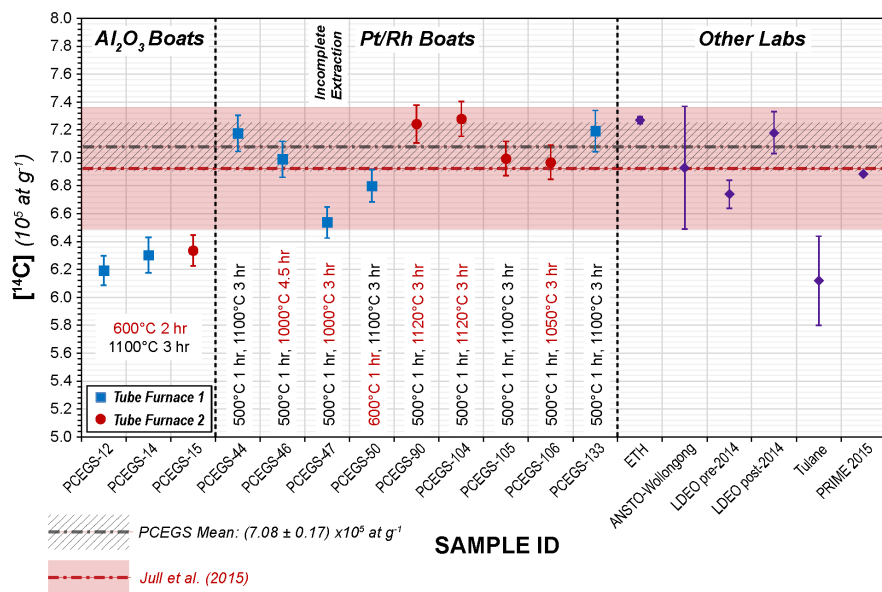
$Al_2O_3$ Boats

Incomplete Extraction

Pt/Rh Boats

Other Labs

$[^{14}C]$ ($10^5$ at $g^{-1}$)

8.0
7.8
7.6
7.4
7.2
7.0
6.8
6.6
6.4
6.2
6.0
5.8
5.6
5.4
5.2
5.0

600°C 2 hr
1100°C 3 hr

Tube Furnace 1
Tube Furnace 2

500°C 1 hr, 1100°C 3 hr
500°C 1 hr, 1000°C 4.5 hr
500°C 1 hr, 1000°C 3 hr
600°C 1 hr, 1100°C 3 hr
500°C 1 hr, 1120°C 3 hr
500°C 1 hr, 1120°C 3 hr
500°C 1 hr, 1100°C 3 hr
500°C 1 hr, 1050°C 3 hr
500°C 1 hr, 1100°C 3 hr

PCEGS-12
PCEGS-14
PCEGS-15
PCEGS-44
PCEGS-46
PCEGS-47
PCEGS-50
PCEGS-90
PCEGS-104
PCEGS-105
PCEGS-106
PCEGS-133
ETH
ANSTO-Wollongong
LDEO pre-2014
LDEO post-2014
Tulane
PRIME 2015

PCEGS Mean: (7.08 ± 0.17) x$10^5$ at $g^{-1}$

SAMPLE ID

Jull et al. (2015)